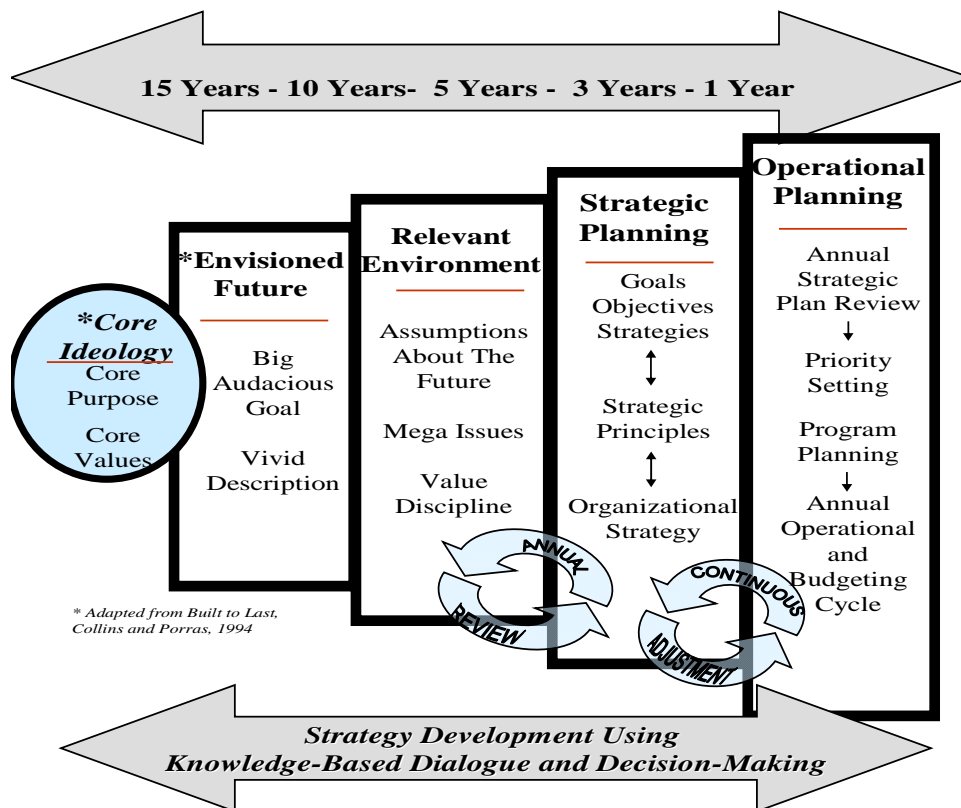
15 Years - 10 Years- 5 Years - 3 Years - 1 Year

*Core Ideology
Core Purpose
Core Values

*Envisioned Future
Big Audacious Goal
Vivid Description

Relevant Environment
Assumptions About The Future
Mega Issues
Value Discipline

Strategic Planning
Goals Objectives Strategies
Strategic Principles
Organizational Strategy

Operational Planning
Annual Strategic Plan Review
Priority Setting
Program Planning
Annual Operational and Budgeting Cycle

ANNUAL REVIEW

CONTINUOUS ADJUSTMENT

* Adapted from Built to Last, Collins and Porras, 1994

Strategy Development Using Knowledge-Based Dialogue and Decision-Making